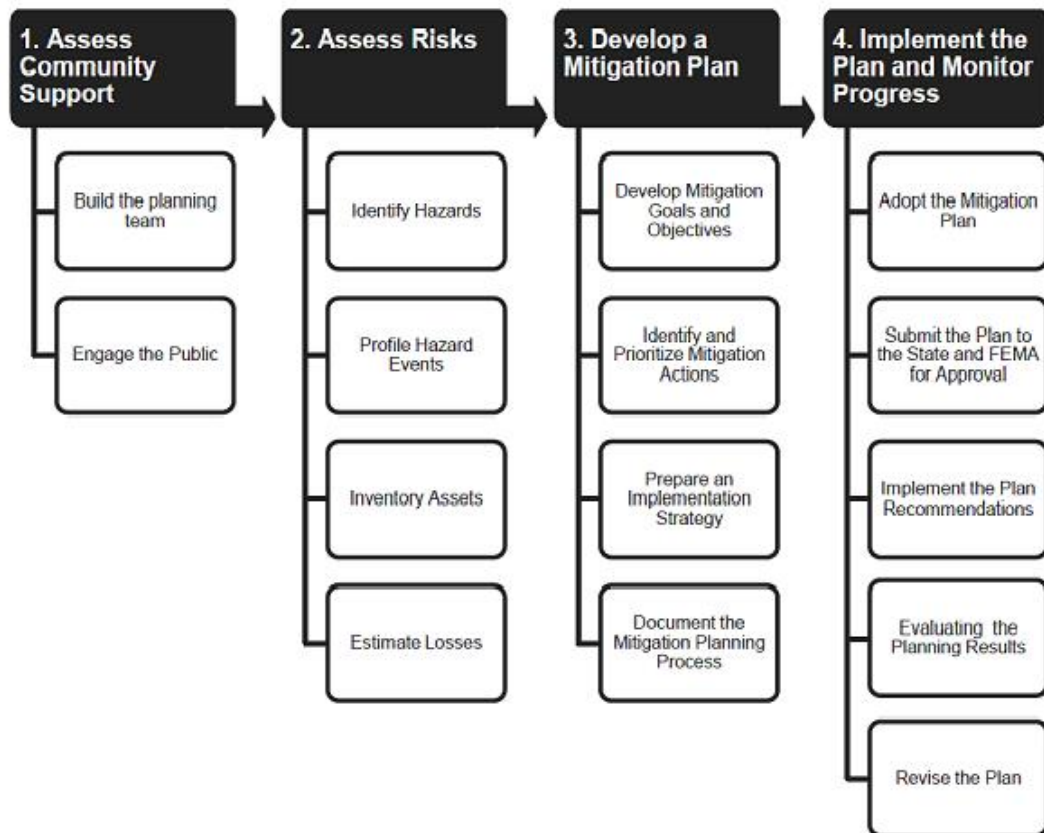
1. Assess Community Support

Build the planning team

Engage the Public

2. Assess Risks

Identify Hazards

Profile Hazard Events

Inventory Assets

Estimate Losses

3. Develop a Mitigation Plan

Develop Mitigation Goals and Objectives

Identify and Prioritize Mitigation Actions

Prepare an Implementation Strategy

Document the Mitigation Planning Process

4. Implement the Plan and Monitor Progress

Adopt the Mitigation Plan

Submit the Plan to the State and FEMA for Approval

Implement the Plan Recommendations

Evaluating the Planning Results

Revise the Plan